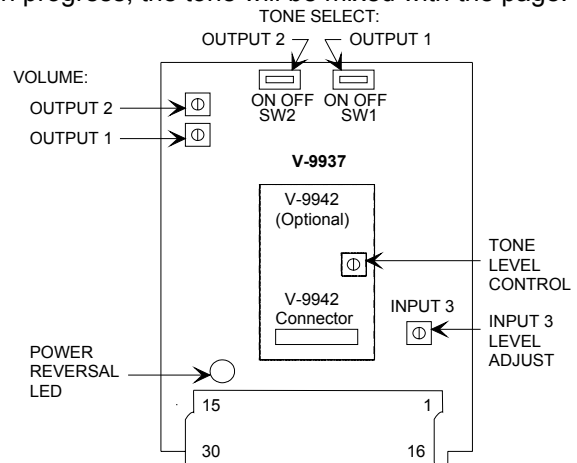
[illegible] progress, the tone will be mixed with the page.

TONE SELECT:
OUTPUT 2
OUTPUT 1

VOLUME:
OUTPUT 2
OUTPUT 1

ON OFF
SW2
ON OFF
SW1

V-9937

V-9942
(Optional)

TONE
LEVEL
CONTROL

V-9942
Connector

INPUT 3

INPUT 3
LEVEL
ADJUST

POWER
REVERSAL
LED

15
1
30
16